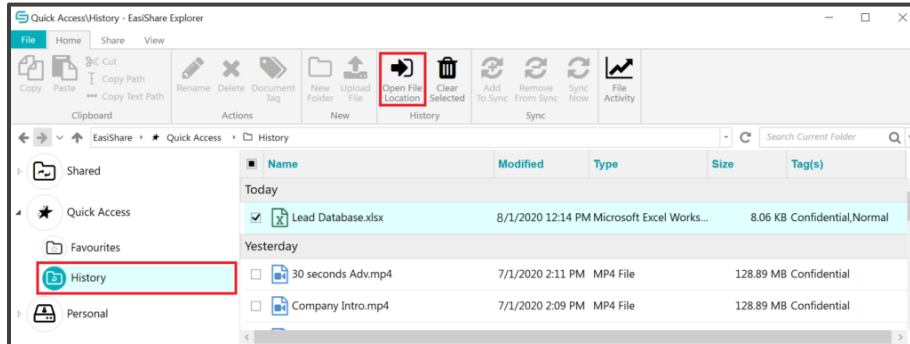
Quick Access\History - EasiShare Explorer

File Home Share View

Copy Paste Cut Copy Path Copy Text Path
Clipboard

Rename Delete Document Tag
Actions

New Folder Upload File
New

Open File Location Clear Selected
History

Add To Sync Remove From Sync Sync Now
Sync

File Activity

EasiShare ▸ Quick Access ▸ History

Search Current Folder

Shared
Quick Access
Favourites
History
Personal

| | Name | Modified | Type | Size | Tag(s) |
|---|---|---|---|---|---|
| | Today | | | | |
| ☑ | Lead Database.xlsx | 8/1/2020 12:14 PM | Microsoft Excel Works... | 8.06 KB | Confidential,Normal |
| | Yesterday | | | | |
| ☐ | 30 seconds Adv.mp4 | 7/1/2020 2:11 PM | MP4 File | 128.89 MB | Confidential |
| ☐ | Company Intro.mp4 | 7/1/2020 2:09 PM | MP4 File | 128.89 MB | Confidential |